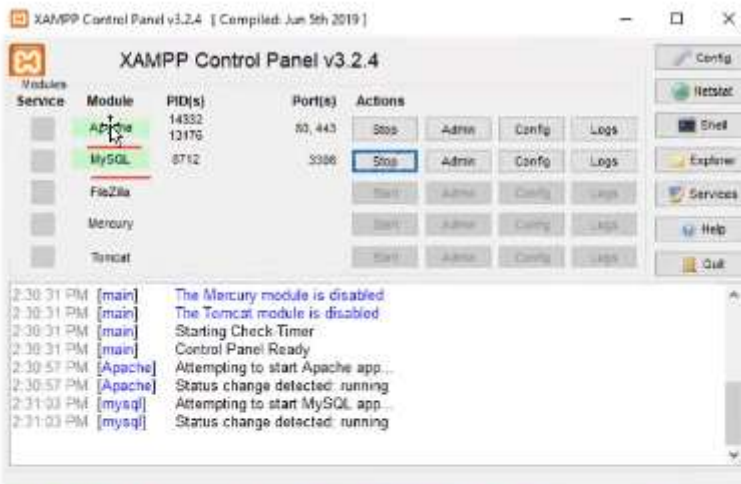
XAMPP Control Panel v3.2.4 [ Compiled: Jun 5th 2019 ]

XAMPP Control Panel v3.2.4

Modules
Service

| Module | PID(s) | Port(s) | Actions | | | |
|---|---|---|---|---|---|---|
| Apache | 14332 13176 | 80, 443 | Stop | Admin | Config | Logs |
| MySQL | 8712 | 3306 | Stop | Admin | Config | Logs |
| FileZilla | | | Start | Admin | Config | Logs |
| Mercury | | | Start | Admin | Config | Logs |
| Tomcat | | | Start | Admin | Config | Logs |

Config
Netstat
Shell
Explorer
Services
Help
Quit

2:30:31 PM [main] The Mercury module is disabled
2:30:31 PM [main] The Tomcat module is disabled
2:30:31 PM [main] Starting Check-Timer
2:30:31 PM [main] Control Panel Ready
2:30:57 PM [Apache] Attempting to start Apache app...
2:30:57 PM [Apache] Status change detected: running
2:31:03 PM [mysql] Attempting to start MySQL app...
2:31:03 PM [mysql] Status change detected: running